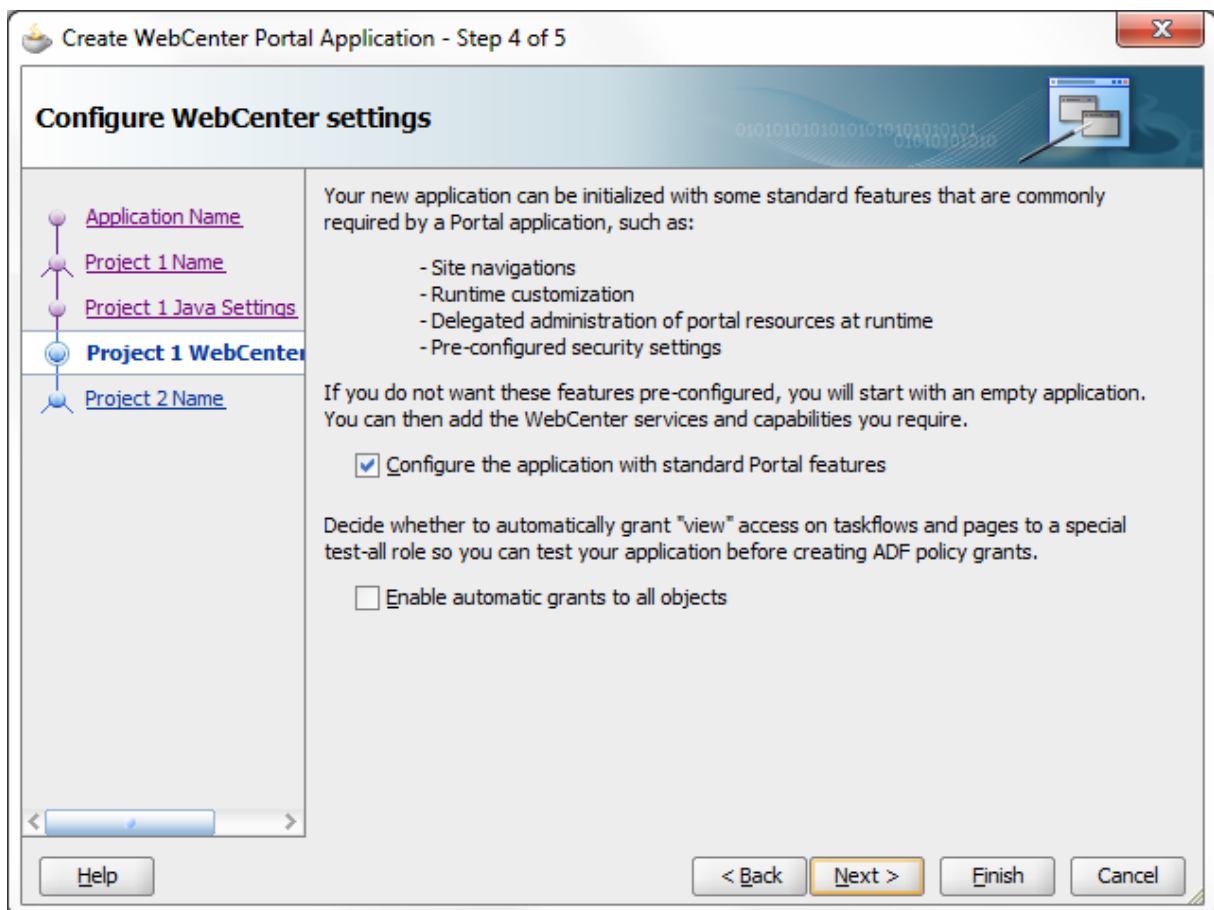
Create WebCenter Portal Application - Step 4 of 5

Configure WebCenter settings

Application Name
Project 1 Name
Project 1 Java Settings
Project 1 WebCenter
Project 2 Name

Your new application can be initialized with some standard features that are commonly required by a Portal application, such as:

- Site navigations
- Runtime customization
- Delegated administration of portal resources at runtime
- Pre-configured security settings

If you do not want these features pre-configured, you will start with an empty application. You can then add the WebCenter services and capabilities you require.

☑ Configure the application with standard Portal features

Decide whether to automatically grant "view" access on taskflows and pages to a special test-all role so you can test your application before creating ADF policy grants.

☐ Enable automatic grants to all objects

Help

< Back

Next >

Finish

Cancel